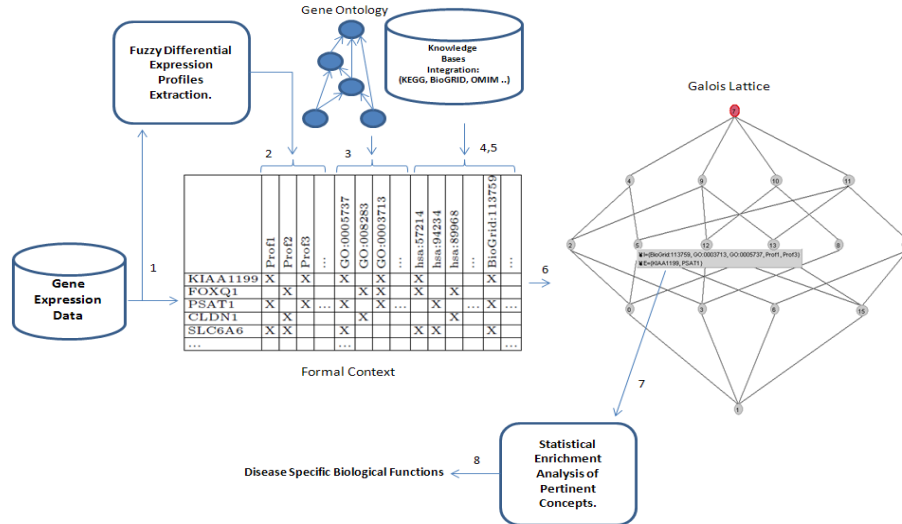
Gene Ontology

Fuzzy Differential Expression Profiles Extraction.

Knowledge Bases Integration: (KEGG, BioGRID, OMIM ..)

Galois Lattice

2

3

4,5

| | Prof1 | Prof2 | Prof3 | ... | GO:0005737 | GO:008283 | GO:0003713 | ... | hsa:57214 | hsa:94234 | hsa:89968 | ... | BioGrid:113759 | ... |
|---|---|---|---|---|---|---|---|---|---|---|---|---|---|---|
| KIAA1199 | X | | X | | X | | X | | X | | | | X | |
| FOXQ1 | | X | | | | X | X | | | X | | | | |
| PSAT1 | X | | X | ... | X | | X | | | X | | | X | |
| CLDN1 | | X | | | | X | | | | | X | | | |
| SLC6A6 | X | X | | | X | | | | X | X | | | X | |
| ... | | | | | ... | | | | | | | | | ... |

Gene Expression Data

1

6

Formal Context

7
0
4
9
10
11
2
5
12
13
8
3
6
15
1

I={BioGrid:113759, GO:0003713, GO:0005737, Prof1, Prof3}
E={KIAA1199, PSAT1}

8

Disease Specific Biological Functions

Statistical Enrichment Analysis of Pertinent Concepts.